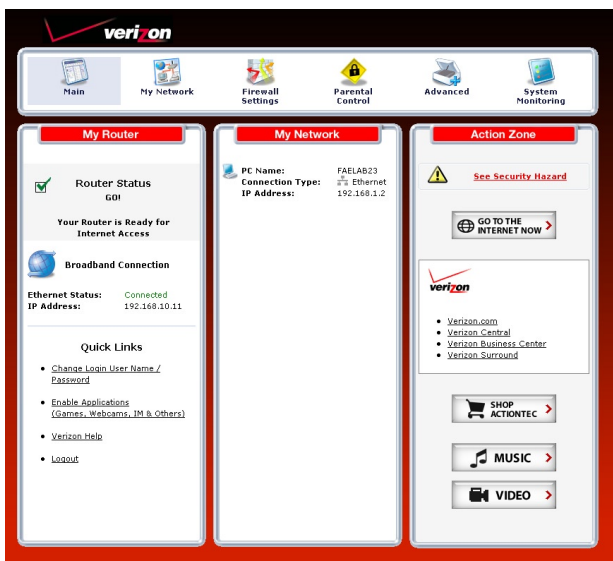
verizon

Main
My Network
Firewall Settings
Parental Control
Advanced
System Monitoring

My Router

Router Status
GO!

Your Router is Ready for Internet Access

Broadband Connection

Ethernet Status: Connected
IP Address: 192.168.10.11

Quick Links

- Change Login User Name / Password
- Enable Applications (Games, Webcams, IM & Others)
- Verizon Help
- Logout

My Network

PC Name: FAELAB23
Connection Type: Ethernet
IP Address: 192.168.1.2

Action Zone

See Security Hazard

GO TO THE INTERNET NOW

verizon

- Verizon.com
- Verizon Central
- Verizon Business Center
- Verizon Surround

SHOP ACTIONTEC

MUSIC

VIDEO